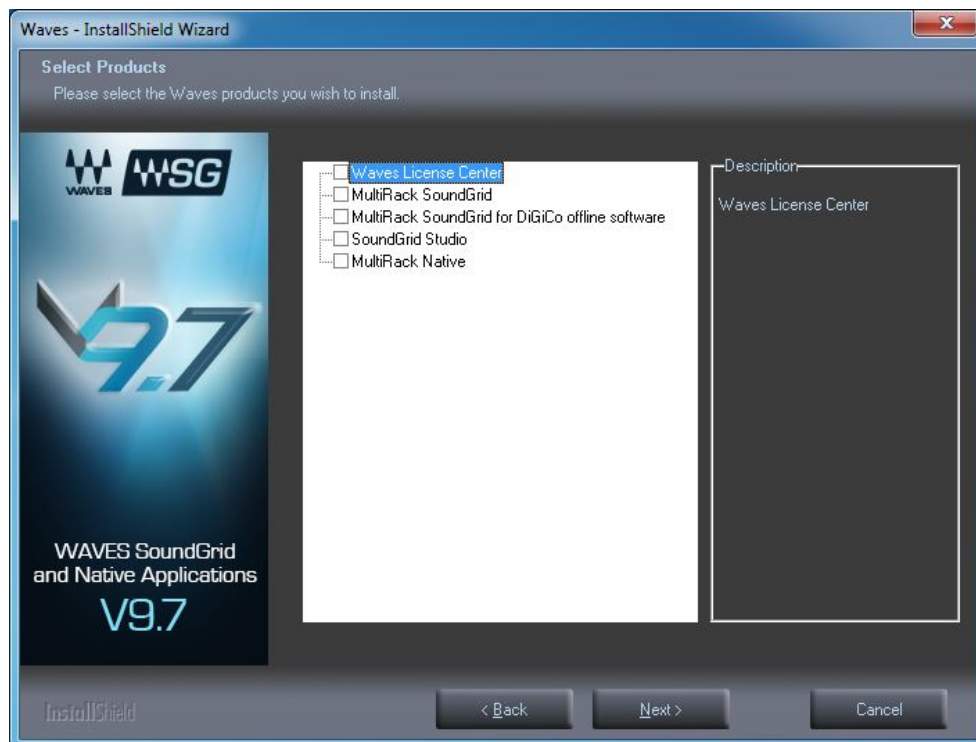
Waves - InstallShield Wizard

Select Products
Please select the Waves products you wish to install.

WAVES WSG

V9.7

WAVES SoundGrid and Native Applications
V9.7

Waves License Center
MultiRack SoundGrid
MultiRack SoundGrid for DiGiCo offline software
SoundGrid Studio
MultiRack Native

Description
Waves License Center

InstallShield

< Back
Next >
Cancel